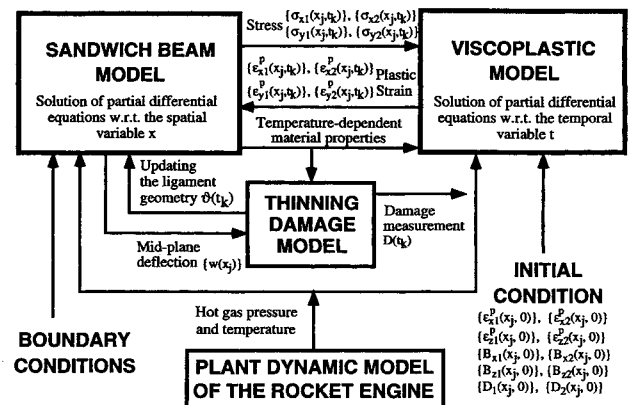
SANDWICH BEAM MODEL

Solution of partial differential equations w.r.t. the spatial variable x

Stress $\{\sigma_{x1}(x_j,t_k)\}, \{\sigma_{x2}(x_j,t_k)\}$ $\{\sigma_{y1}(x_j,t_k)\}, \{\sigma_{y2}(x_j,t_k)\}$

$\{\varepsilon^p_{x1}(x_j,t_k)\}, \{\varepsilon^p_{x2}(x_j,t_k)\}$ Plastic $\{\varepsilon^p_{y1}(x_j,t_k)\}, \{\varepsilon^p_{y2}(x_j,t_k)\}$ Strain

Temperature-dependent material properties

VISCOPLASTIC MODEL

Solution of partial differential equations w.r.t. the temporal variable t

Updating the ligament geometry $\vartheta(t_k)$

THINNING DAMAGE MODEL

Damage measurement $D(t_k)$

Mid-plane deflection $\{w(x_j)\}$

INITIAL CONDITION

$\{\varepsilon^p_{z1}(x_j,0)\}, \{\varepsilon^p_{x2}(x_j,0)\}$
$\{\varepsilon^p_{z1}(x_j,0)\}, \{\varepsilon^p_{z2}(x_j,0)\}$
$\{B_{x1}(x_j,0)\}, \{B_{x2}(x_j,0)\}$
$\{B_{z1}(x_j,0)\}, \{B_{z2}(x_j,0)\}$
$\{D_1(x_j,0)\}, \{D_2(x_j,0)\}$

Hot gas pressure and temperature

BOUNDARY CONDITIONS

PLANT DYNAMIC MODEL OF THE ROCKET ENGINE